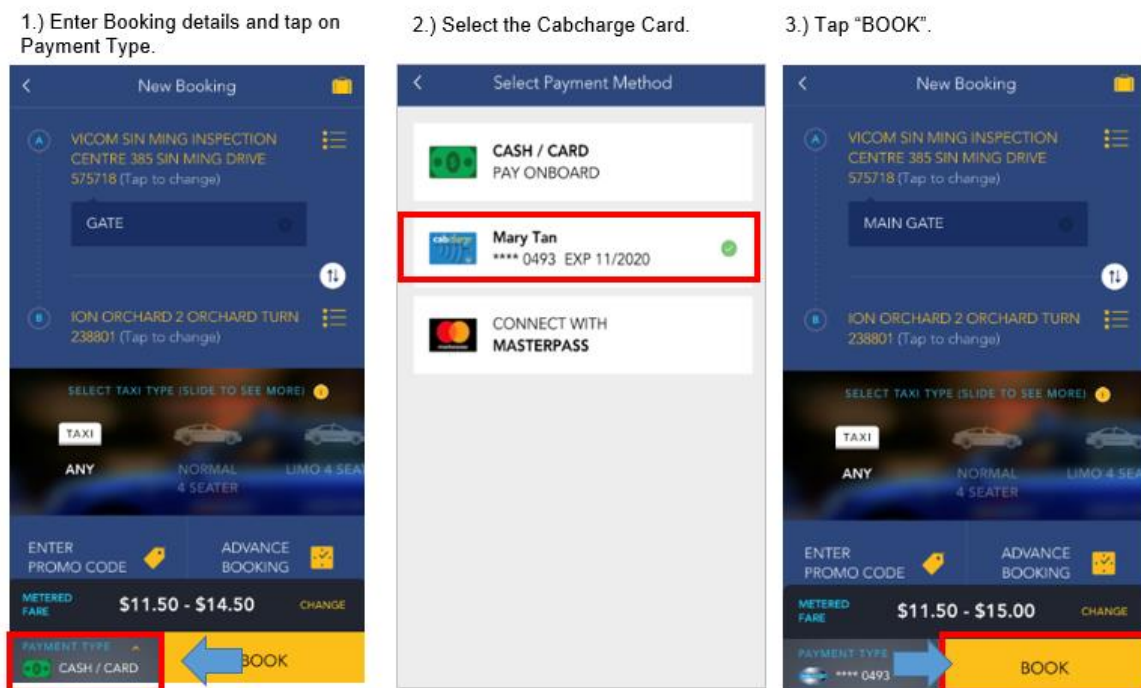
1.) Enter Booking details and tap on Payment Type.

New Booking

A VICOM SIN MING INSPECTION CENTRE 385 SIN MING DRIVE 575718 (Tap to change)

GATE

B ION ORCHARD 2 ORCHARD TURN 238801 (Tap to change)

SELECT TAXI TYPE (SLIDE TO SEE MORE)

TAXI

ANY

NORMAL 4 SEATER

LIMO 4 SEA

ENTER PROMO CODE

ADVANCE BOOKING

METERED FARE $11.50 - $14.50 CHANGE

PAYMENT TYPE

CASH / CARD

BOOK

2.) Select the Cabcharge Card.

Select Payment Method

CASH / CARD
PAY ONBOARD

cabcharge

Mary Tan
**** 0493 EXP 11/2020

CONNECT WITH
MASTERPASS

3.) Tap "BOOK".

New Booking

A VICOM SIN MING INSPECTION CENTRE 385 SIN MING DRIVE 575718 (Tap to change)

MAIN GATE

B ION ORCHARD 2 ORCHARD TURN 238801 (Tap to change)

SELECT TAXI TYPE (SLIDE TO SEE MORE)

TAXI

ANY

NORMAL 4 SEATER

LIMO 4 SEA

ENTER PROMO CODE

ADVANCE BOOKING

METERED FARE $11.50 - $15.00 CHANGE

PAYMENT TYPE

**** 0493

BOOK